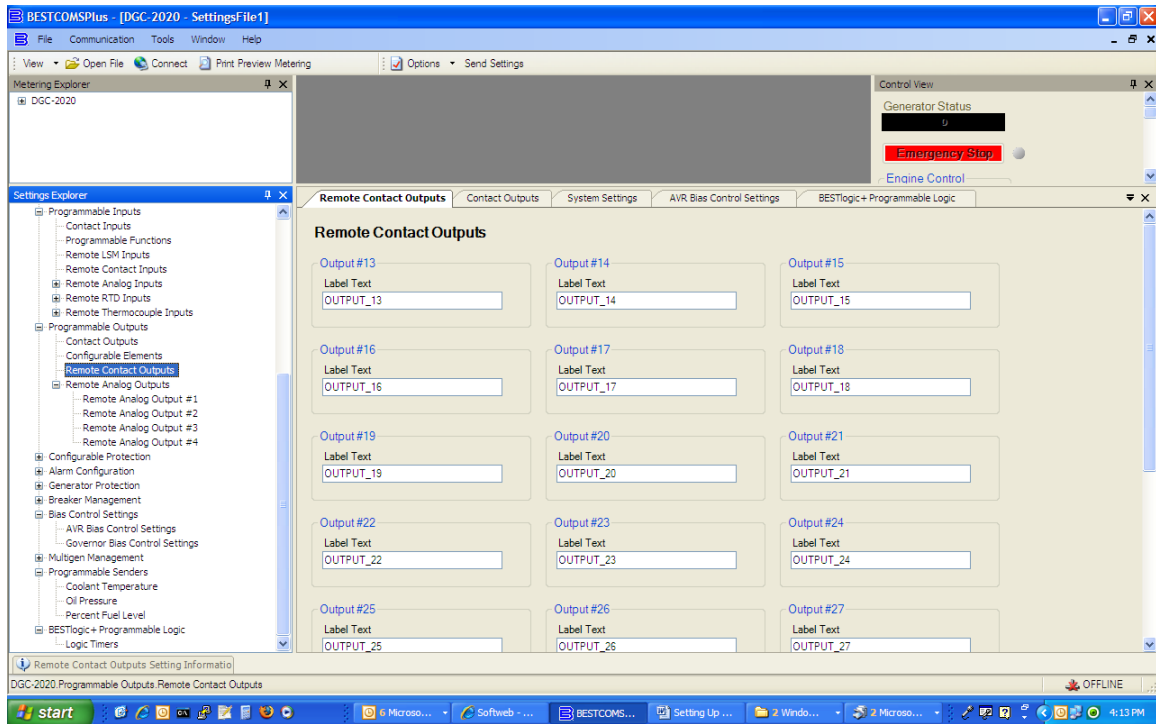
BESTCOMSPlus - [DGC-2020 - SettingsFile1]

File Communication Tools Window Help

View Open File Connect Print Preview Metering Options Send Settings

Metering Explorer
DGC-2020

Control View
Generator Status
0
Emergency Stop
Engine Control

Settings Explorer
Programmable Inputs
Contact Inputs
Programmable Functions
Remote LSM Inputs
Remote Contact Inputs
Remote Analog Inputs
Remote RTD Inputs
Remote Thermocouple Inputs
Programmable Outputs
Contact Outputs
Configurable Elements
Remote Contact Outputs
Remote Analog Outputs
Remote Analog Output #1
Remote Analog Output #2
Remote Analog Output #3
Remote Analog Output #4
Configurable Protection
Alarm Configuration
Generator Protection
Breaker Management
Bias Control Settings
AVR Bias Control Settings
Governor Bias Control Settings
Multigen Management
Programmable Senders
Coolant Temperature
Oil Pressure
Percent Fuel Level
BESTlogic+ Programmable Logic
Logic Timers

Remote Contact Outputs | Contact Outputs | System Settings | AVR Bias Control Settings | BESTlogic+ Programmable Logic

Remote Contact Outputs

Output #13
Label Text
OUTPUT_13

Output #14
Label Text
OUTPUT_14

Output #15
Label Text
OUTPUT_15

Output #16
Label Text
OUTPUT_16

Output #17
Label Text
OUTPUT_17

Output #18
Label Text
OUTPUT_18

Output #19
Label Text
OUTPUT_19

Output #20
Label Text
OUTPUT_20

Output #21
Label Text
OUTPUT_21

Output #22
Label Text
OUTPUT_22

Output #23
Label Text
OUTPUT_23

Output #24
Label Text
OUTPUT_24

Output #25
Label Text
OUTPUT_25

Output #26
Label Text
OUTPUT_26

Output #27
Label Text
OUTPUT_27

Remote Contact Outputs Setting Informatio

DGC-2020.Programmable Outputs.Remote Contact Outputs

OFFLINE

start | 6 Microso... | Softweb - ... | BESTCOMS... | Setting Up ... | 2 Windo... | 2 Microso... | 4:13 PM